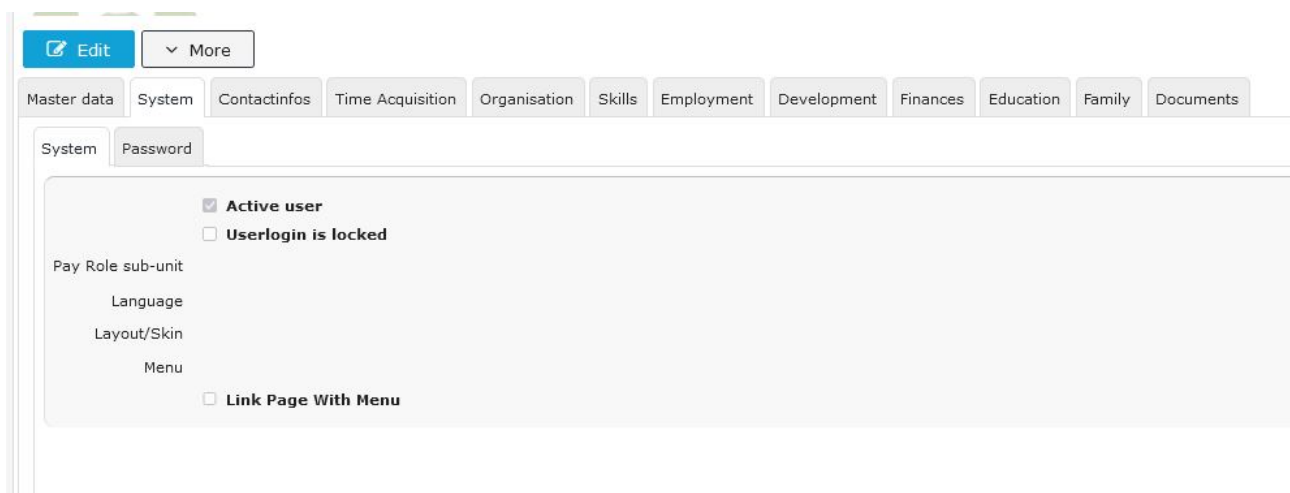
Edit
More

Master data | System | Contactinfos | Time Acquisition | Organisation | Skills | Employment | Development | Finances | Education | Family | Documents

System | Password

Active user
Userlogin is locked
Pay Role sub-unit
Language
Layout/Skin
Menu
Link Page With Menu